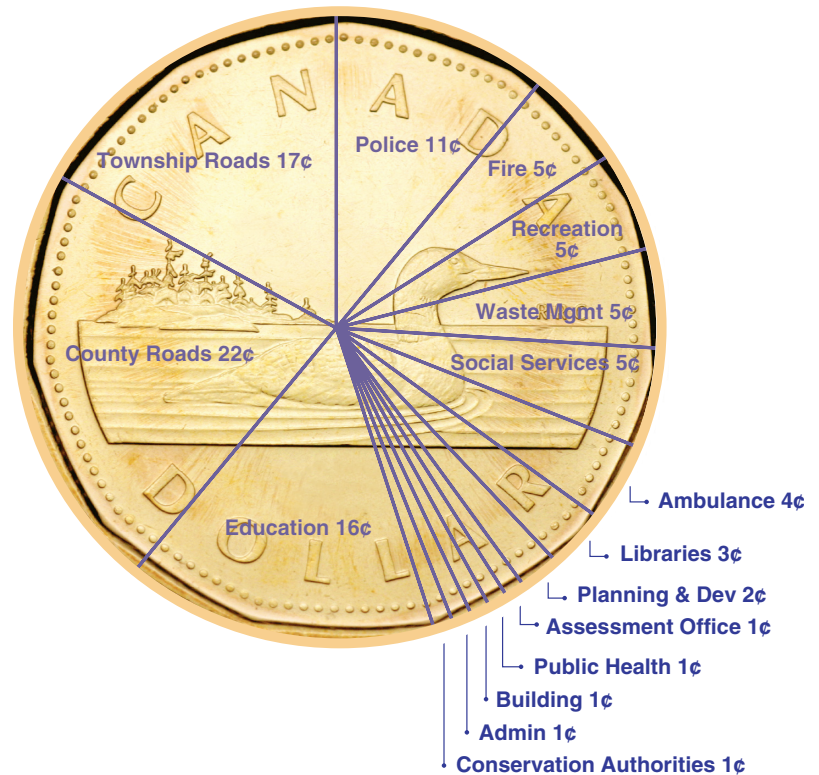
CANADA

Police 11¢

Township Roads 17¢

Fire 5¢

Recreation 5¢

Waste Mgmt 5¢

County Roads 22¢

Social Services 5¢

Education 16¢

DOLLAR

Ambulance 4¢

Libraries 3¢

Planning & Dev 2¢

Assessment Office 1¢

Public Health 1¢

Building 1¢

Admin 1¢

Conservation Authorities 1¢